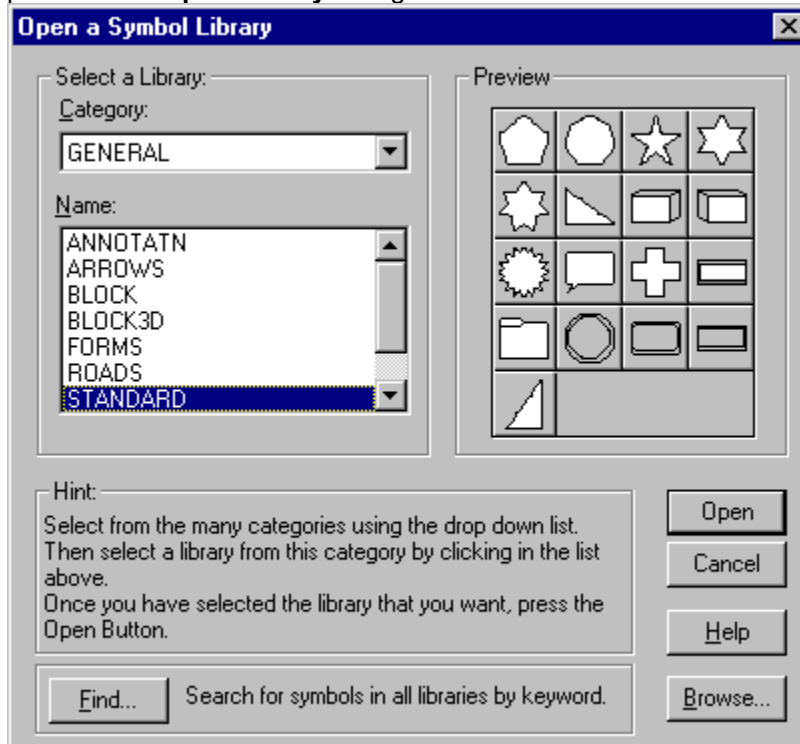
Open a Symbol Library

Select a Library:
Category:
GENERAL

Name:
ANNOTATN
ARROWS
BLOCK
BLOCK3D
FORMS
ROADS
STANDARD

Preview

Hint:
Select from the many categories using the drop down list. Then select a library from this category by clicking in the list above.
Once you have selected the library that you want, press the Open Button.

Find...
Search for symbols in all libraries by keyword.

Open
Cancel
Help
Browse...